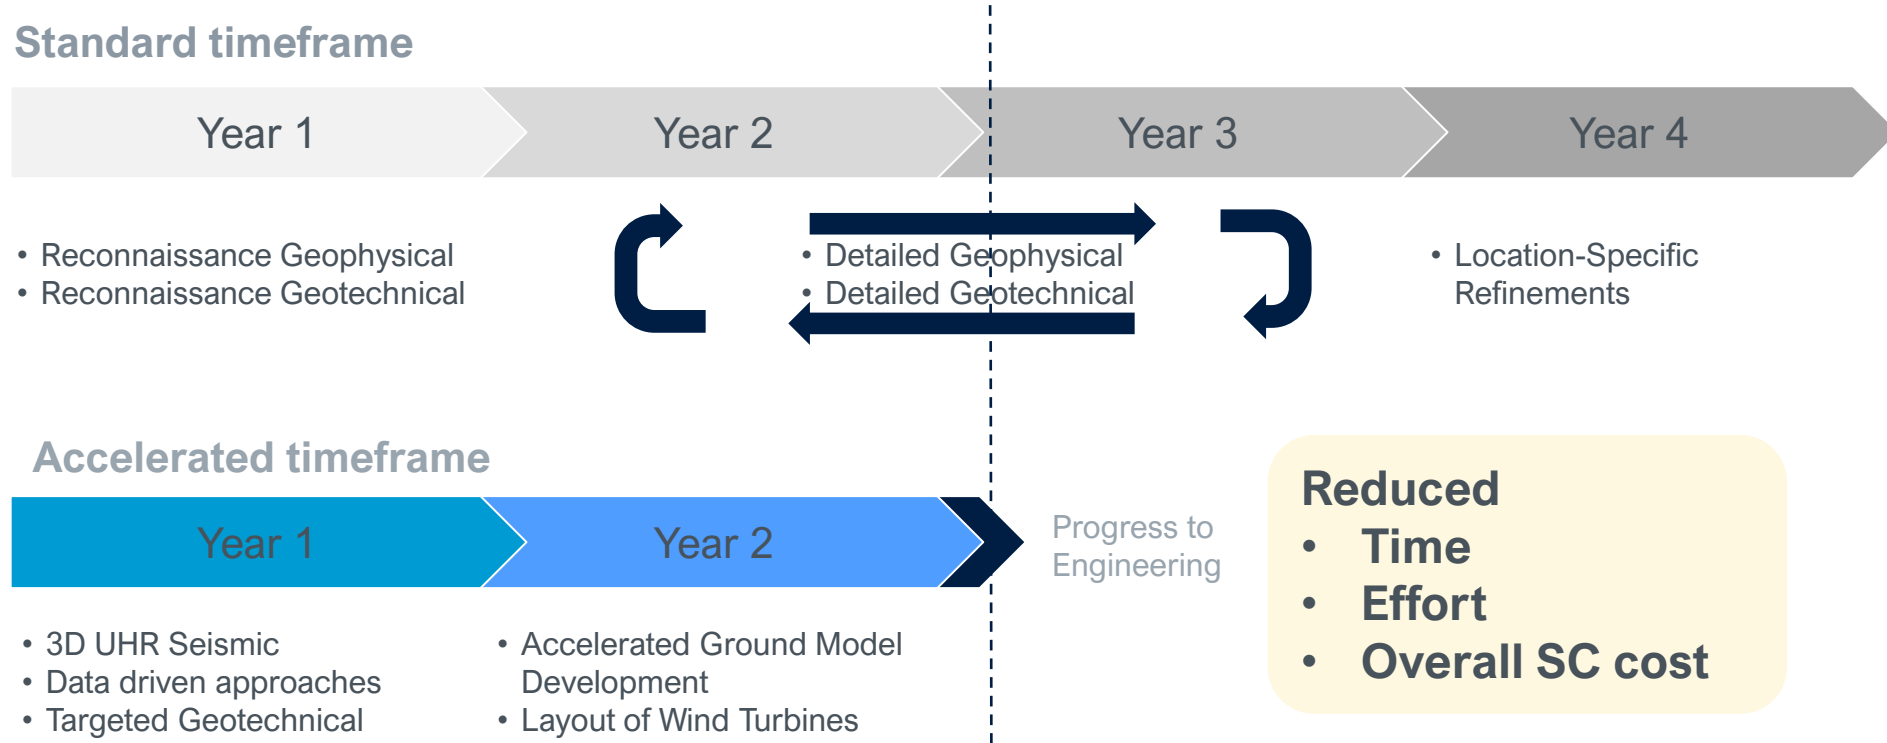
Standard timeframe

Year 1

Year 2

Year 3

Year 4

• Reconnaissance Geophysical
• Reconnaissance Geotechnical

• Detailed Geophysical
• Detailed Geotechnical

• Location-Specific Refinements

Accelerated timeframe

Year 1

Year 2

Progress to Engineering

• 3D UHR Seismic
• Data driven approaches
• Targeted Geotechnical

• Accelerated Ground Model Development
• Layout of Wind Turbines

Reduced
• Time
• Effort
• Overall SC cost